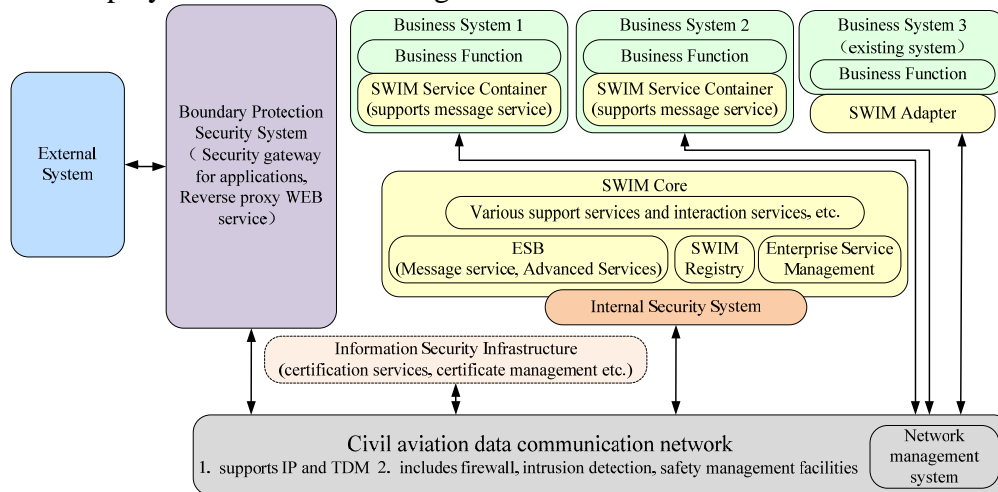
Business System 1
Business Function
SWIM Service Container (supports message service)

Business System 2
Business Function
SWIM Service Container (supports message service)

Business System 3 （existing system）
Business Function
SWIM Adapter

External System

Boundary Protection Security System （ Security gateway for applications, Reverse proxy WEB service）

SWIM Core
Various support services and interaction services, etc.
ESB (Message service, Advanced Services)
SWIM Registry
Enterprise Service Management
Internal Security System

Information Security Infrastructure (certification services, certificate management etc.)

Civil aviation data communication network
1. supports IP and TDM 2. includes firewall, intrusion detection, safety management facilities

Network management system